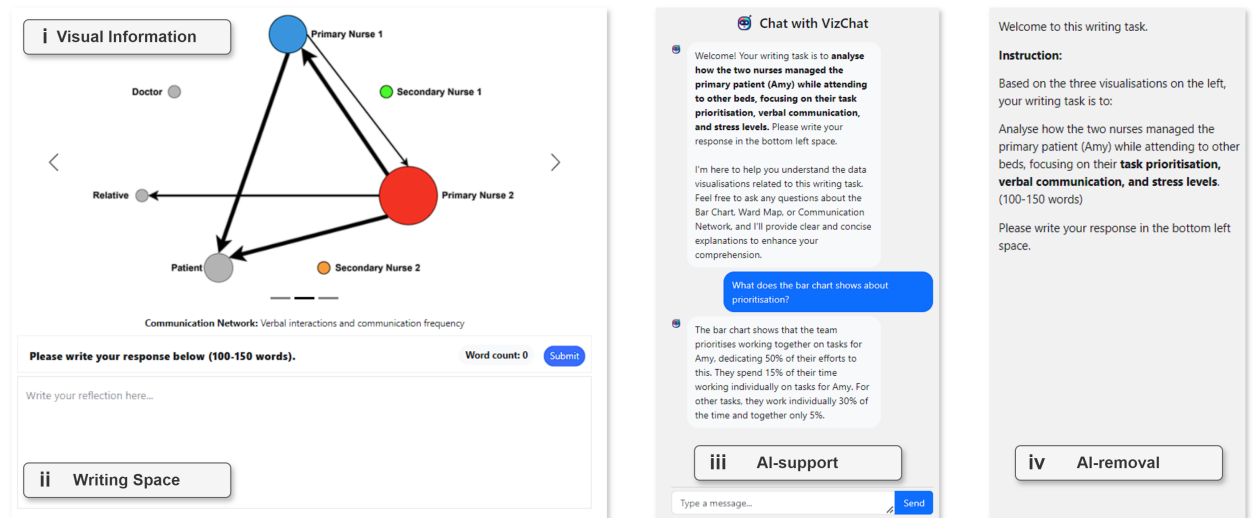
i Visual Information

Primary Nurse 1

Doctor

Secondary Nurse 1

Relative

Primary Nurse 2

Patient

Secondary Nurse 2

Communication Network: Verbal interactions and communication frequency

Please write your response below (100-150 words).

Word count: 0

Submit

Write your reflection here...

ii Writing Space

Chat with VizChat

Welcome! Your writing task is to **analyse how the two nurses managed the primary patient (Amy) while attending to other beds, focusing on their task prioritisation, verbal communication, and stress levels.** Please write your response in the bottom left space.

I'm here to help you understand the data visualisations related to this writing task. Feel free to ask any questions about the Bar Chart, Ward Map, or Communication Network, and I'll provide clear and concise explanations to enhance your comprehension.

What does the bar chart shows about prioritisation?

The bar chart shows that the team prioritises working together on tasks for Amy, dedicating 50% of their efforts to this. They spend 15% of their time working individually on tasks for Amy. For other tasks, they work individually 30% of the time and together only 5%.

iii AI-support

Type a message...

Send

Welcome to this writing task.

**Instruction:**

Based on the three visualisations on the left, your writing task is to:

Analyse how the two nurses managed the primary patient (Amy) while attending to other beds, focusing on their **task prioritisation, verbal communication, and stress levels**. (100-150 words)

Please write your response in the bottom left space.

iv AI-removal